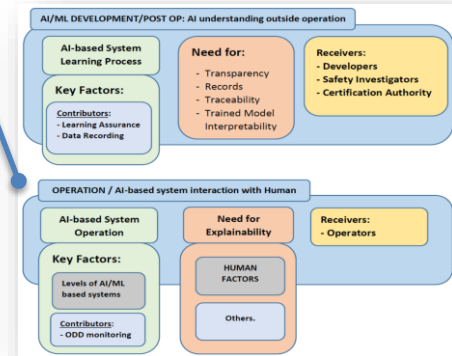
AI/ML DEVELOPMENT/POST OP: AI understanding outside operation

AI-based System Learning Process

Key Factors:

Contributors:
- Learning Assurance
- Data Recording

Need for:
- Transparency
- Records
- Traceability
- Trained Model Interpretability

Receivers:
- Developers
- Safety Investigators
- Certification Authority

OPERATION / AI-based system interaction with Human

AI-based System Operation

Key Factors:

Levels of AI/ML based systems

Contributors:
- ODD monitoring

Need for Explainability

HUMAN FACTORS

Others.

Receivers:
- Operators